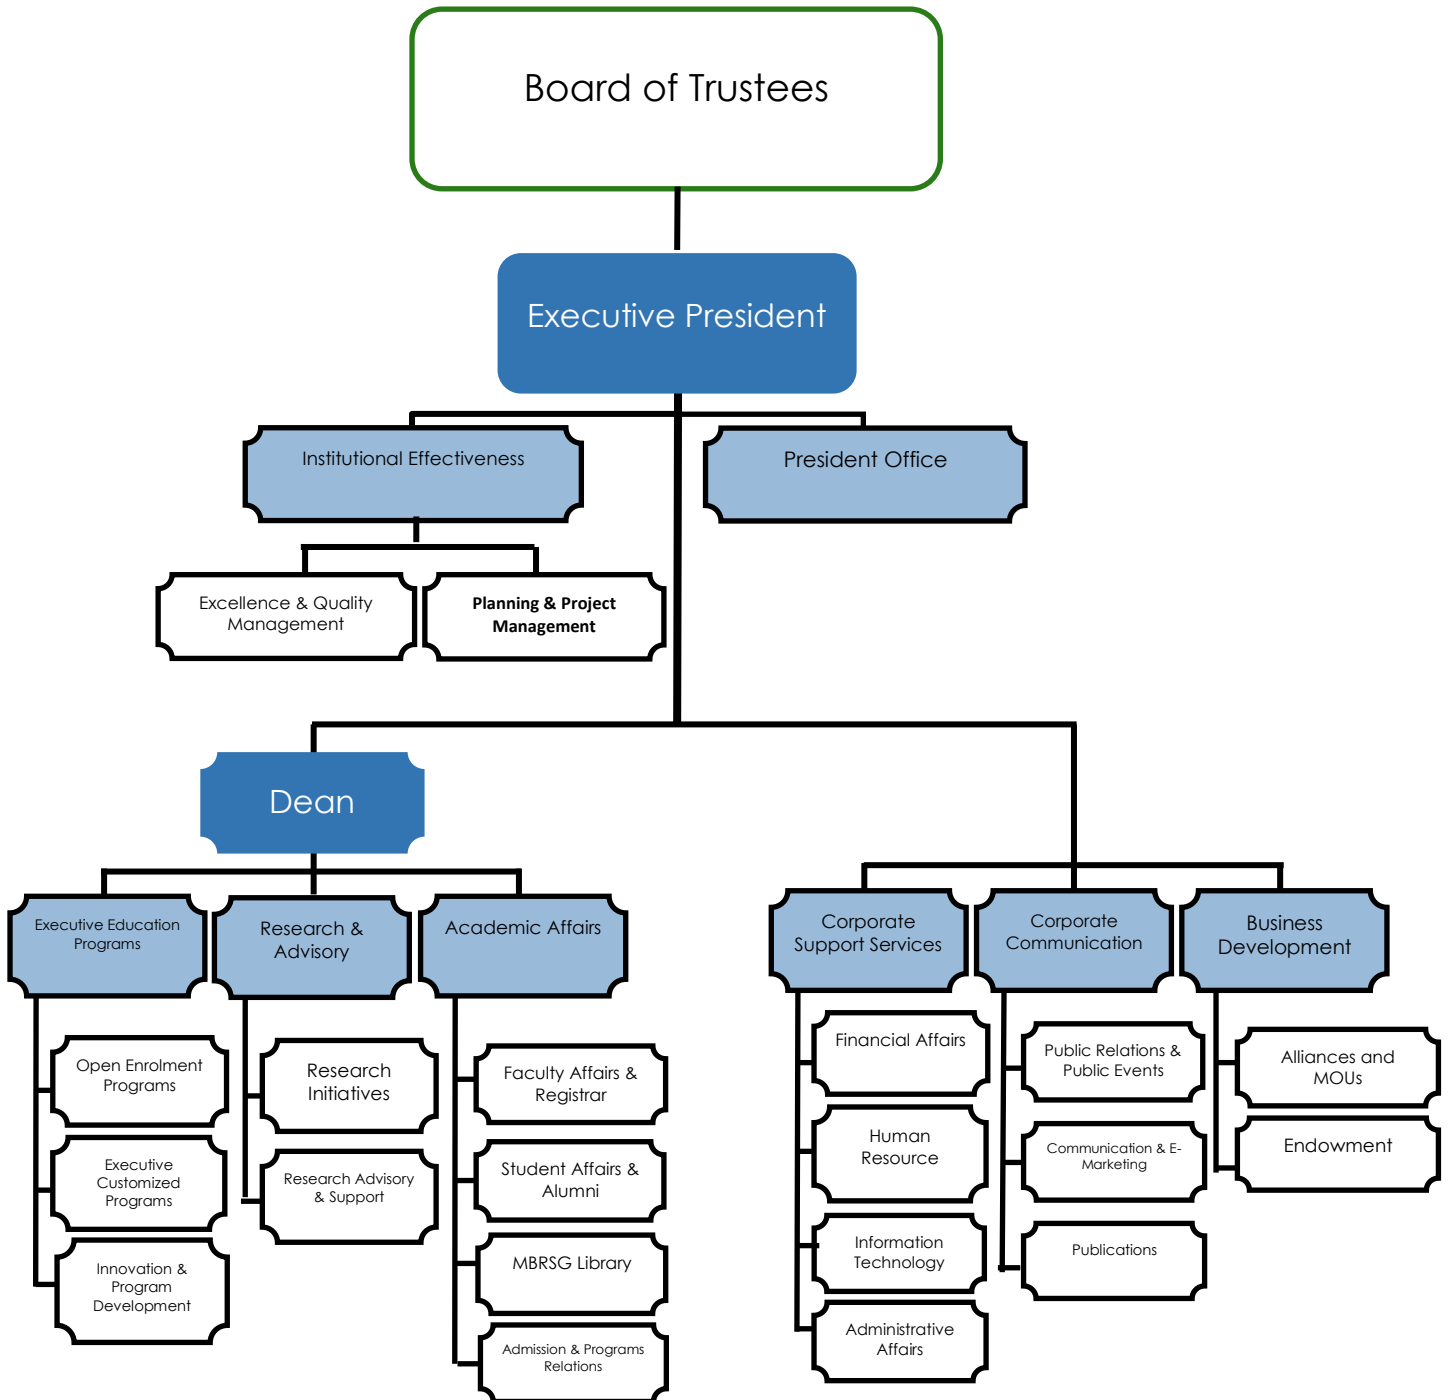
Board of Trustees

Executive President

Institutional Effectiveness

President Office

Excellence & Quality Management

**Planning & Project Management**

Dean

Executive Education Programs

Research & Advisory

Academic Affairs

Open Enrolment Programs

Executive Customized Programs

Innovation & Program Development

Research Initiatives

Research Advisory & Support

Faculty Affairs & Registrar

Student Affairs & Alumni

MBRSG Library

Admission & Programs Relations

Corporate Support Services

Corporate Communication

Business Development

Financial Affairs

Human Resource

Information Technology

Administrative Affairs

Public Relations & Public Events

Communication & E-Marketing

Publications

Alliances and MOUs

Endowment